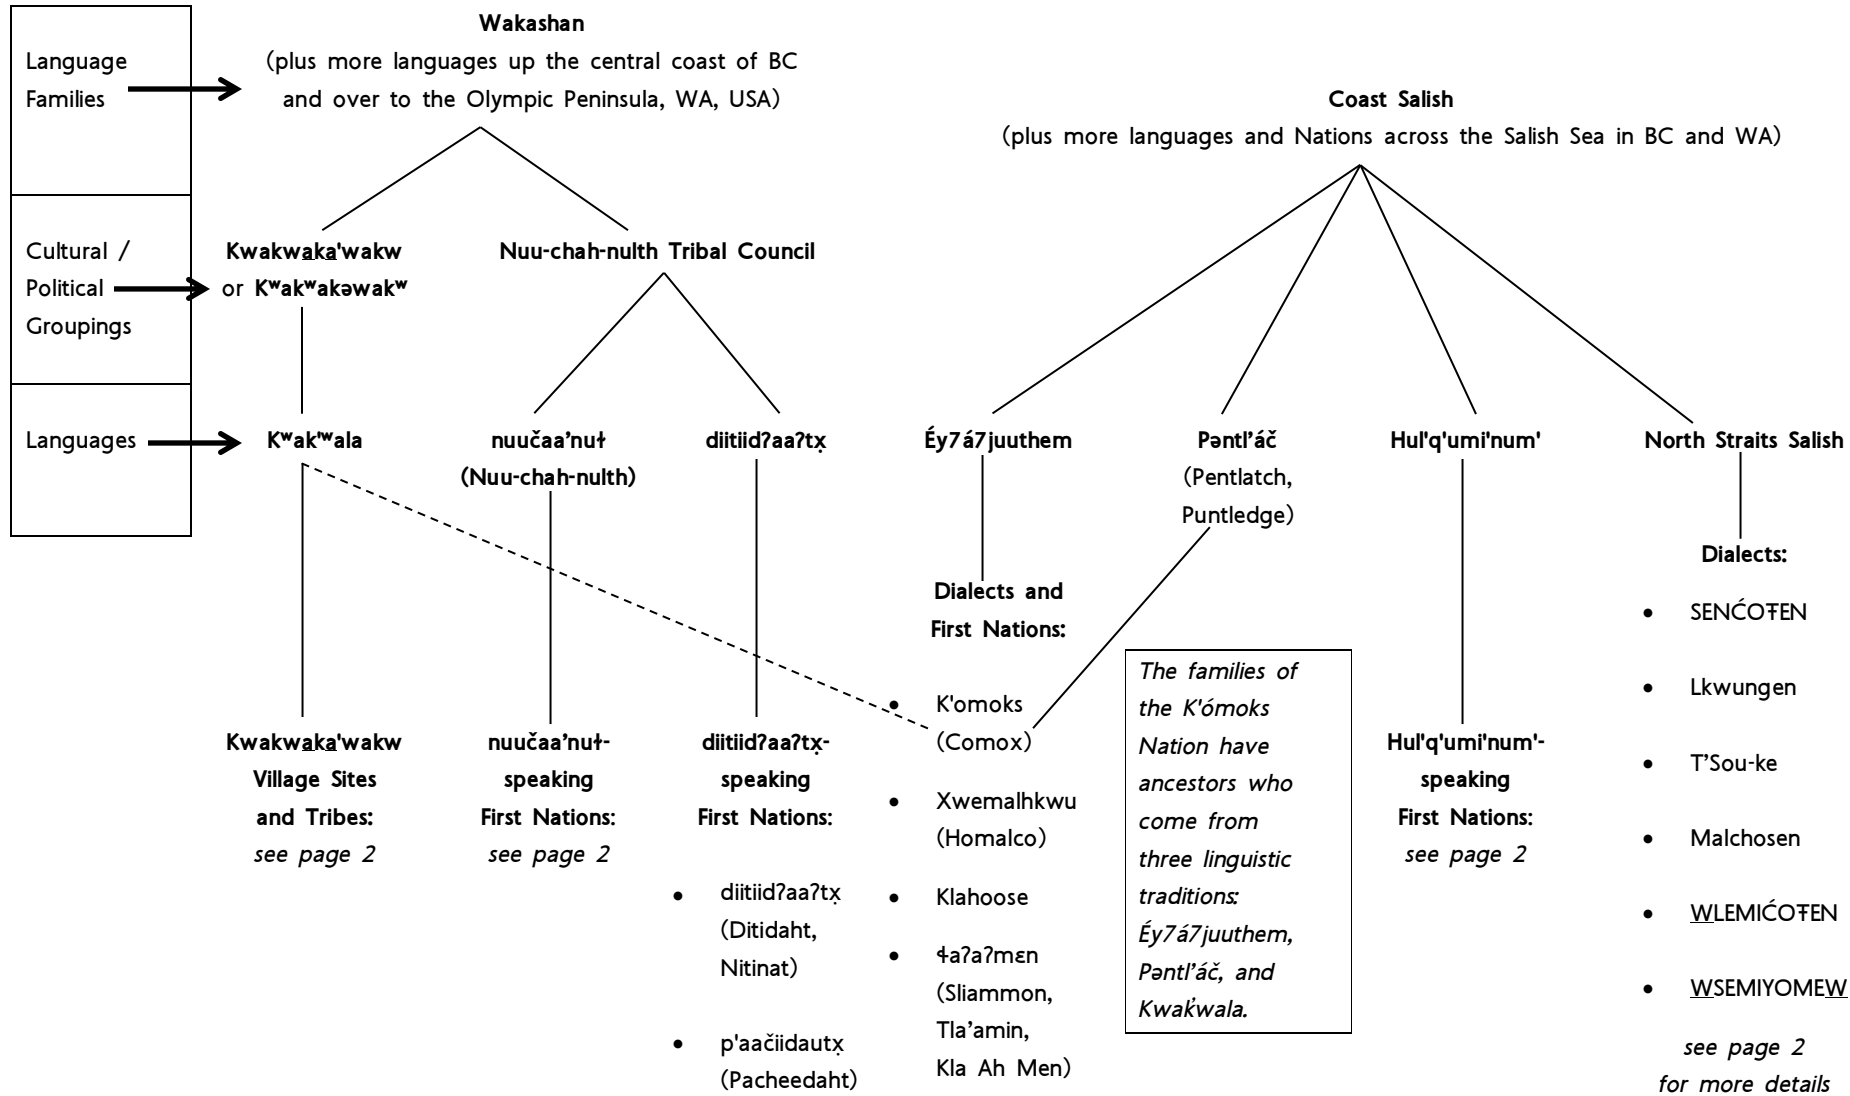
Language Families

Cultural / Political Groupings

Languages

Wakashan
(plus more languages up the central coast of BC and over to the Olympic Peninsula, WA, USA)

Coast Salish
(plus more languages and Nations across the Salish Sea in BC and WA)

Kwakwa̱ka̱'wakw or Kʷakʷakəwakʷ

Nuu-chah-nulth Tribal Council

Kʷak'ʷala

Kwakwa̱ka̱'wakw Village Sites and Tribes:
see page 2

nuučaa'nuɫ (Nuu-chah-nulth)

nuučaa'nuɫ-speaking First Nations:
see page 2

diitiidʔaaʔtx̣

diitiidʔaaʔtx̣-speaking First Nations:

• diitiidʔaaʔtx̣ (Ditidaht, Nitinat)
• p'aačiidautx̣ (Pacheedaht)

Éy7á7juuthem

Dialects and First Nations:

• K'omoks (Comox)
• Xwemalhkwu (Homalco)
• Klahoose
• ɬaʔaʔmɛn (Sliammon, Tla'amin, Kla Ah Men)

Pəntl'áč (Pentlatch, Puntledge)

The families of the K'ómoks Nation have ancestors who come from three linguistic traditions: Éy7á7juuthem, Pəntl'áč, and Kwak̓wala.

Hul'q'umi'num'

Hul'q'umi'num'-speaking First Nations:
see page 2

North Straits Salish

Dialects:

• SENĆOŦEN
• Lkwungen
• T'Sou-ke
• Malchosen
• W̱LEMIĆOŦEN
• W̱SEMIYOMEW̱

see page 2 for more details